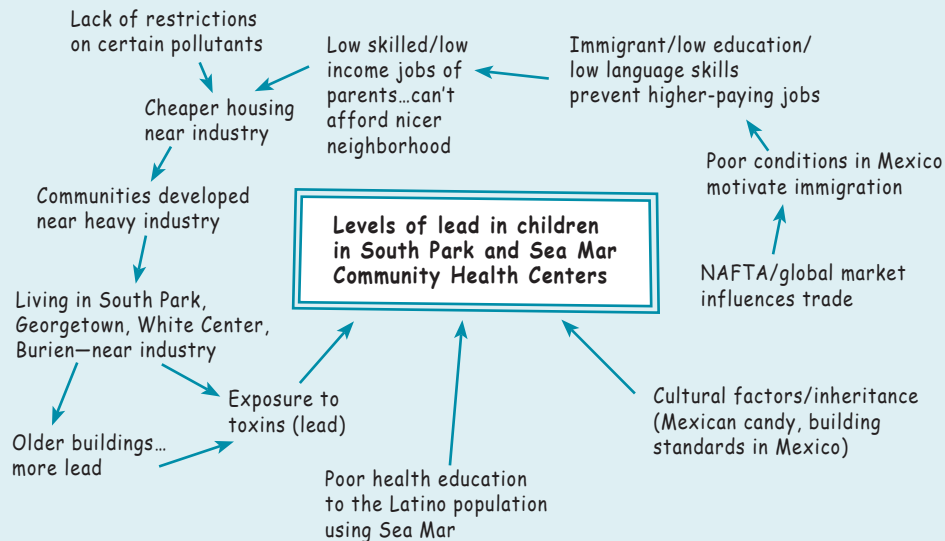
Lack of restrictions on certain pollutants

Low skilled/low income jobs of parents…can't afford nicer neighborhood

Immigrant/low education/ low language skills prevent higher-paying jobs

Cheaper housing near industry

Poor conditions in Mexico motivate immigration

Communities developed near heavy industry

Levels of lead in children in South Park and Sea Mar Community Health Centers

NAFTA/global market influences trade

Living in South Park, Georgetown, White Center, Burien—near industry

Exposure to toxins (lead)

Cultural factors/inheritance (Mexican candy, building standards in Mexico)

Older buildings… more lead

Poor health education to the Latino population using Sea Mar